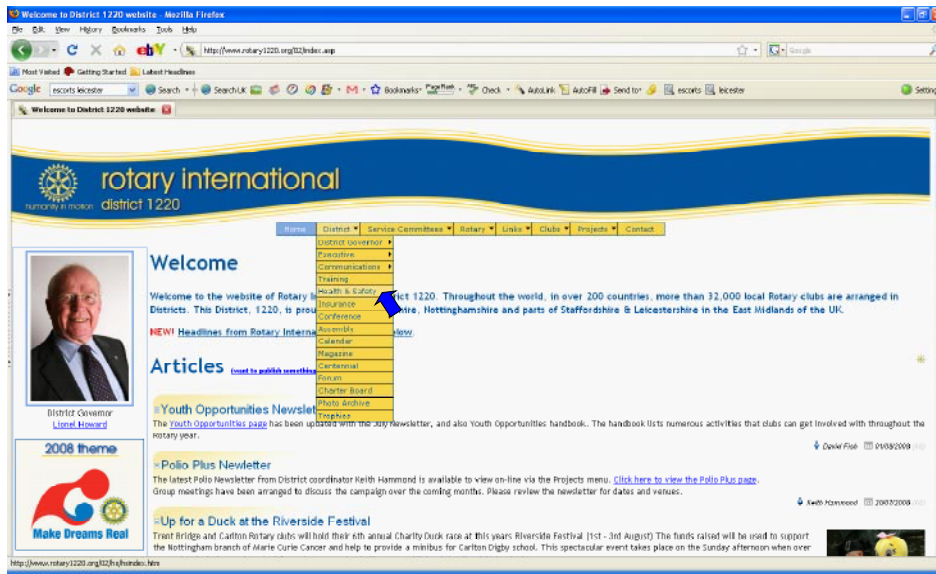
Welcome to District 1220 website - Mozilla Firefox

File Edit View History Bookmarks Tools Help

http://www.rotary1220.org/02/index.asp

Google

Most Visited Getting Started Latest Headlines

Google escorts leicester Search SearchUK Bookmarks PageRank Check AutoLink AutoFill Send to escorts leicester Settings

Welcome to District 1220 website

rotary international
humanity in motion district 1220

Home District Service Committees Rotary Links Clubs Projects Contact

District Governor
Executive
Communications
Training
Health & Safety
Insurance
Conference
Assembly
Calendar
Magazine
Centennial
Forum
Charter Board
Photo Archive
Trophies

Welcome

Welcome to the website of Rotary I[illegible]ict 1220. Throughout the world, in over 200 countries, more than 32,000 local Rotary clubs are arranged in Districts. This District, 1220, is prou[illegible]ire, Nottinghamshire and parts of Staffordshire & Leicestershire in the East Midlands of the UK.

NEW! Headlines from Rotary Interna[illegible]low.

Articles (want to publish something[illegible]

District Governor
Lionel Howard

2008 theme

Make Dreams Real

Youth Opportunities Newsle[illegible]

The Youth Opportunities page has been updated with the July newsletter, and also Youth Opportunities handbook. The handbook lists numerous activities that clubs can get involved with throughout the Rotary year.

David Fish 01/08/2008

Polio Plus Newsletter

The latest Polio Newsletter from District coordinator Keith Hammond is available to view on-line via the Projects menu. Click here to view the Polio Plus page.
Group meetings have been arranged to discuss the campaign over the coming months. Please review the newsletter for dates and venues.

Keith Hammond 20/07/2008

Up for a Duck at the Riverside Festival

Trent Bridge and Carlton Rotary clubs will hold their 6th annual Charity Duck race at this years Riverside Festival (1st - 3rd August) The funds raised will be used to support the Nottingham branch of Marie Curie Cancer and help to provide a minibus for Carlton Digby school. This spectacular event takes place on the Sunday afternoon when over

http://www.rotary1220.org/02/hs/hsindex.htm